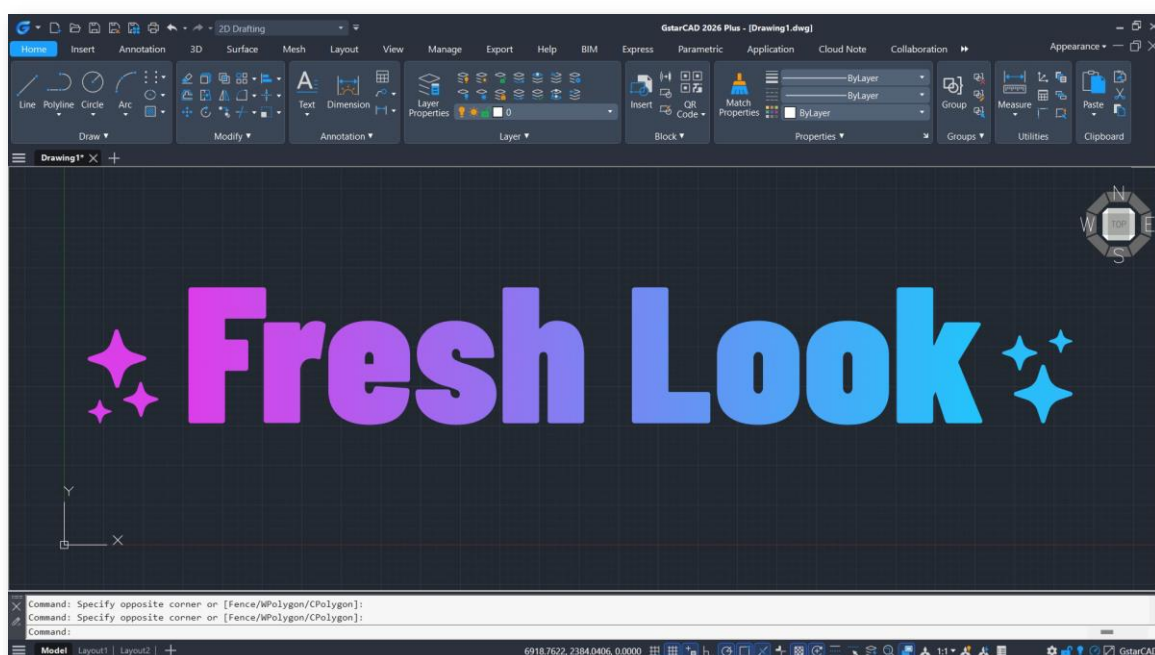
2D Drafting

GstarCAD 2026 Plus - [Drawing1.dwg]

Home Insert Annotation 3D Surface Mesh Layout View Manage Export Help BIM Express Parametric Application Cloud Note Collaboration

Appearance

Line Polyline Circle Arc

Draw

Modify

Text Dimension

Annotation

Layer Properties

0

Layer

Insert QR Code

Block

Match Properties

ByLayer

ByLayer

ByLayer

Properties

Group

Groups

Measure

Utilities

Paste

Clipboard

Drawing1*

N

W TOP E

S

Fresh Look

Y

X

Command: Specify opposite corner or [Fence/WPolygon/CPolygon]:
Command: Specify opposite corner or [Fence/WPolygon/CPolygon]:
Command:

Model Layout1 Layout2

6918.7622, 2384.0406, 0.0000

1:1

GstarCAD